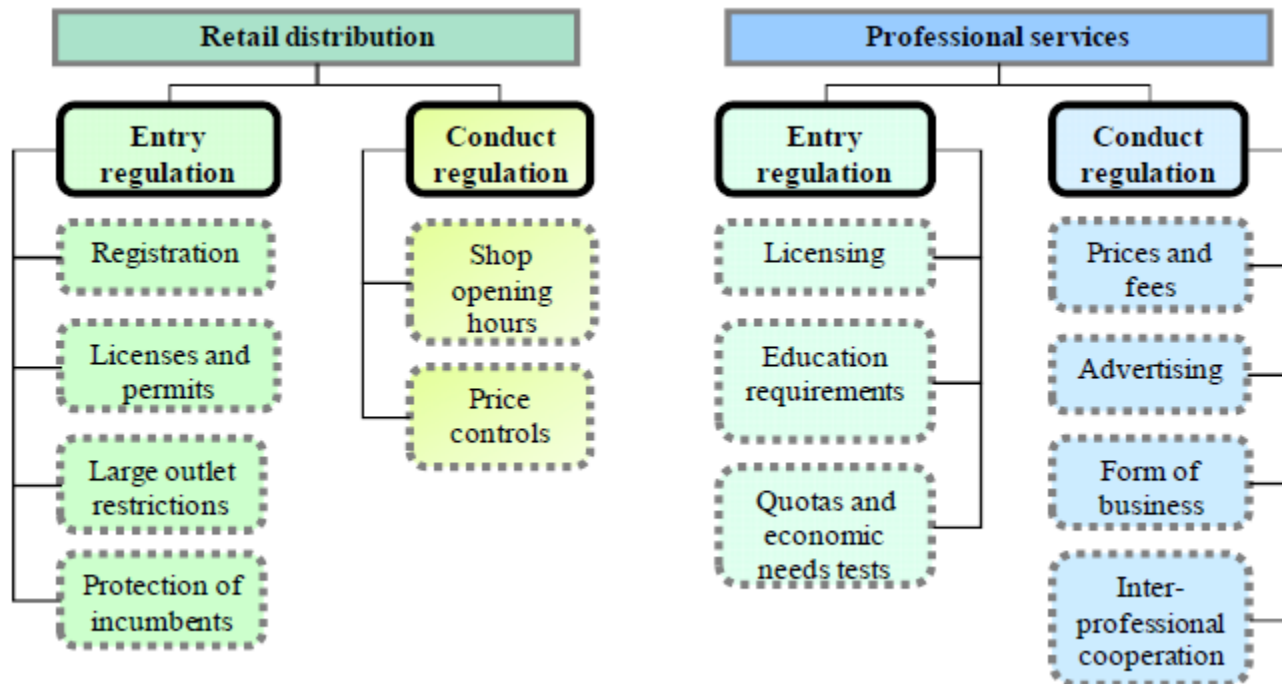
Retail distribution

Entry regulation

Registration

Licenses and permits

Large outlet restrictions

Protection of incumbents

Conduct regulation

Shop opening hours

Price controls

Professional services

Entry regulation

Licensing

Education requirements

Quotas and economic needs tests

Conduct regulation

Prices and fees

Advertising

Form of business

Inter-professional cooperation